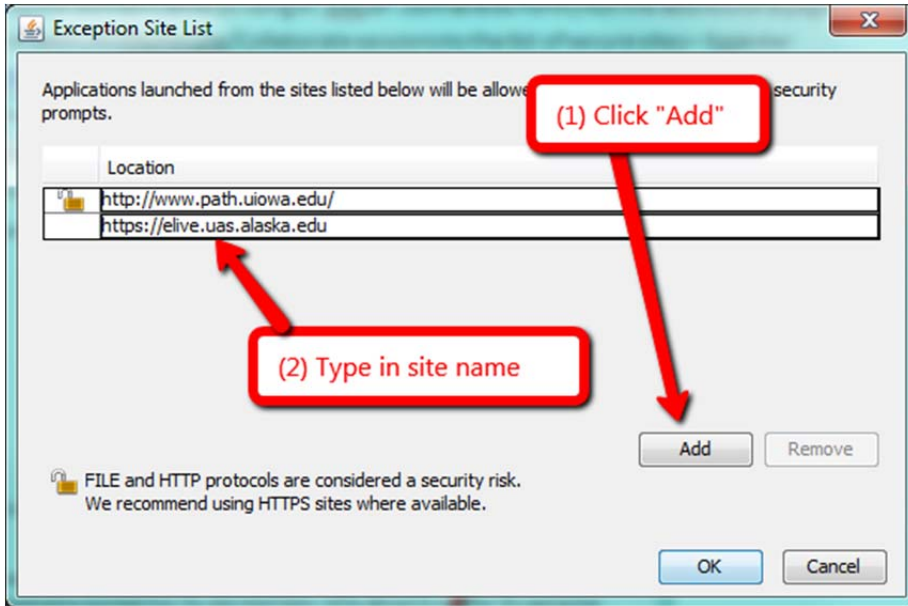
Exception Site List

Applications launched from the sites listed below will be allowe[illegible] security prompts.

(1) Click "Add"

| | Location |
|---|---|
| | http://www.path.uiowa.edu/ |
| | https://elive.uas.alaska.edu |

(2) Type in site name

Add
Remove

FILE and HTTP protocols are considered a security risk.
We recommend using HTTPS sites where available.

OK
Cancel